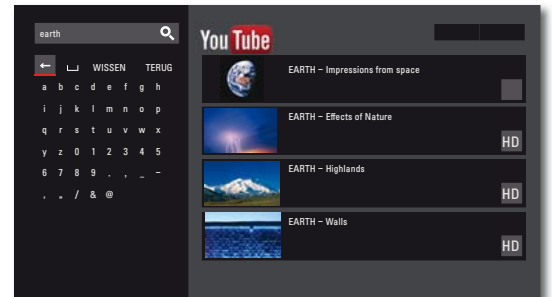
earth

← ␣ WISSEN TERUG

a b c d e f g h
i j k l m n o p
q r s t u v w x
y z 0 1 2 3 4 5
6 7 8 9 . _ -
, " / & @

YouTube

EARTH – Impressions from space

EARTH – Effects of Nature
HD

EARTH – Highlands
HD

EARTH – Walls
HD